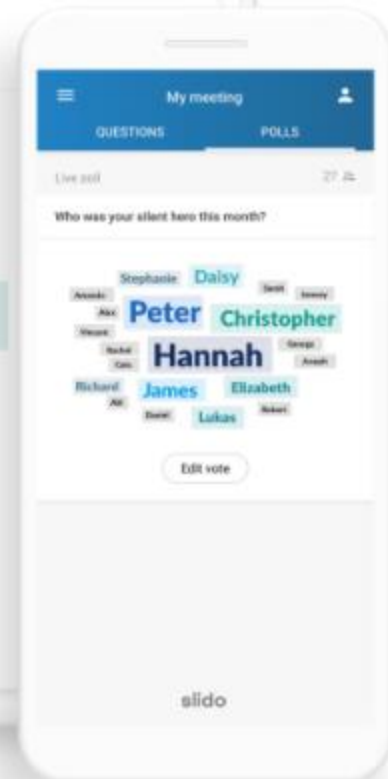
My meeting

QUESTIONS

POLLS

Live poll

27

Who was your silent hero this month?

Stephanie Daisy
Amanda Sarah Jeremy
Alex Peter Christopher
Vincent
Rachel George
Cate Hannah Anesh
Richard James Elizabeth
Alil
Daniel Lukas Robert

Edit vote

slido